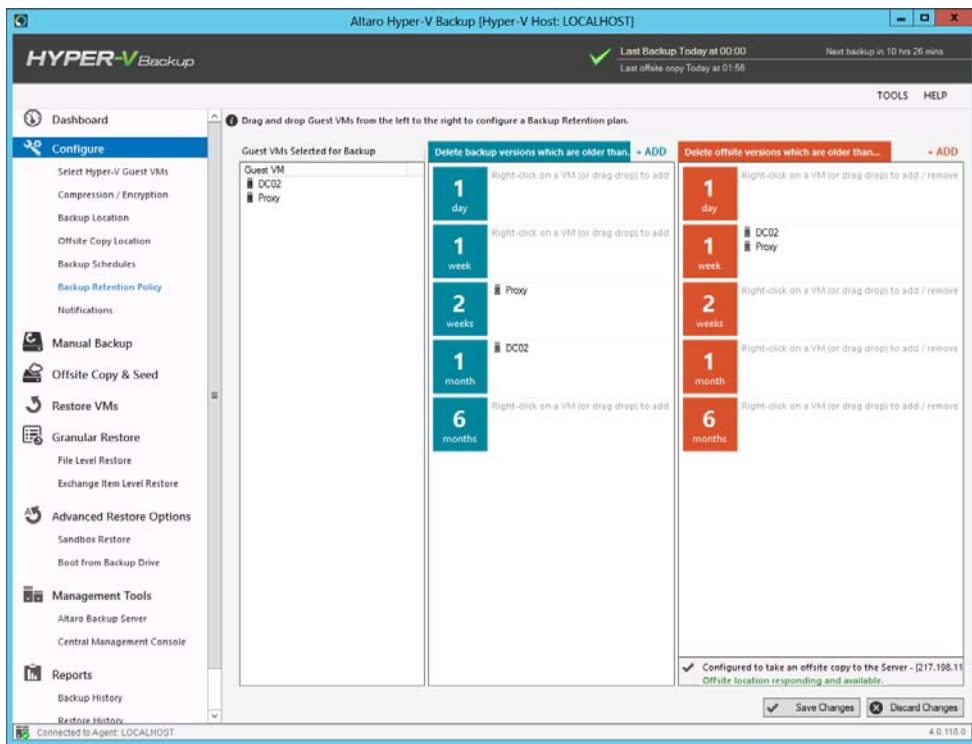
Altaro Hyper-V Backup [Hyper-V Host: LOCALHOST]

HYPER-V Backup

Last Backup Today at 00:00
Last offsite copy Today at 01:56

Next backup in 10 hrs 26 mins

TOOLS HELP

Dashboard

Configure

Select Hyper-V Guest VMs

Compression / Encryption

Backup Location

Offsite Copy Location

Backup Schedules

Backup Retention Policy

Notifications

Manual Backup

Offsite Copy & Seed

Restore VMs

Granular Restore

File Level Restore

Exchange Item Level Restore

Advanced Restore Options

Sandbox Restore

Boot from Backup Drive

Management Tools

Altaro Backup Server

Central Management Console

Reports

Backup History

Restore History

Drag and drop Guest VMs from the left to the right to configure a Backup Retention plan.

Guest VMs Selected for Backup

Guest VM
DC02
Proxy

Delete backup versions which are older than... + ADD

1 day Right-click on a VM (or drag drop) to add

1 week Right-click on a VM (or drag drop) to add

2 weeks Proxy

1 month DC02

6 months Right-click on a VM (or drag drop) to add

Delete offsite versions which are older than... + ADD

1 day Right-click on a VM (or drag drop) to add / remove

1 week DC02 Proxy

2 weeks Right-click on a VM (or drag drop) to add / remove

1 month Right-click on a VM (or drag drop) to add / remove

6 months Right-click on a VM (or drag drop) to add / remove

Configured to take an offsite copy to the Server - [217.198.11
Offsite location responding and available.

Save Changes

Discard Changes

Connected to Agent: LOCALHOST

4.0.118.0